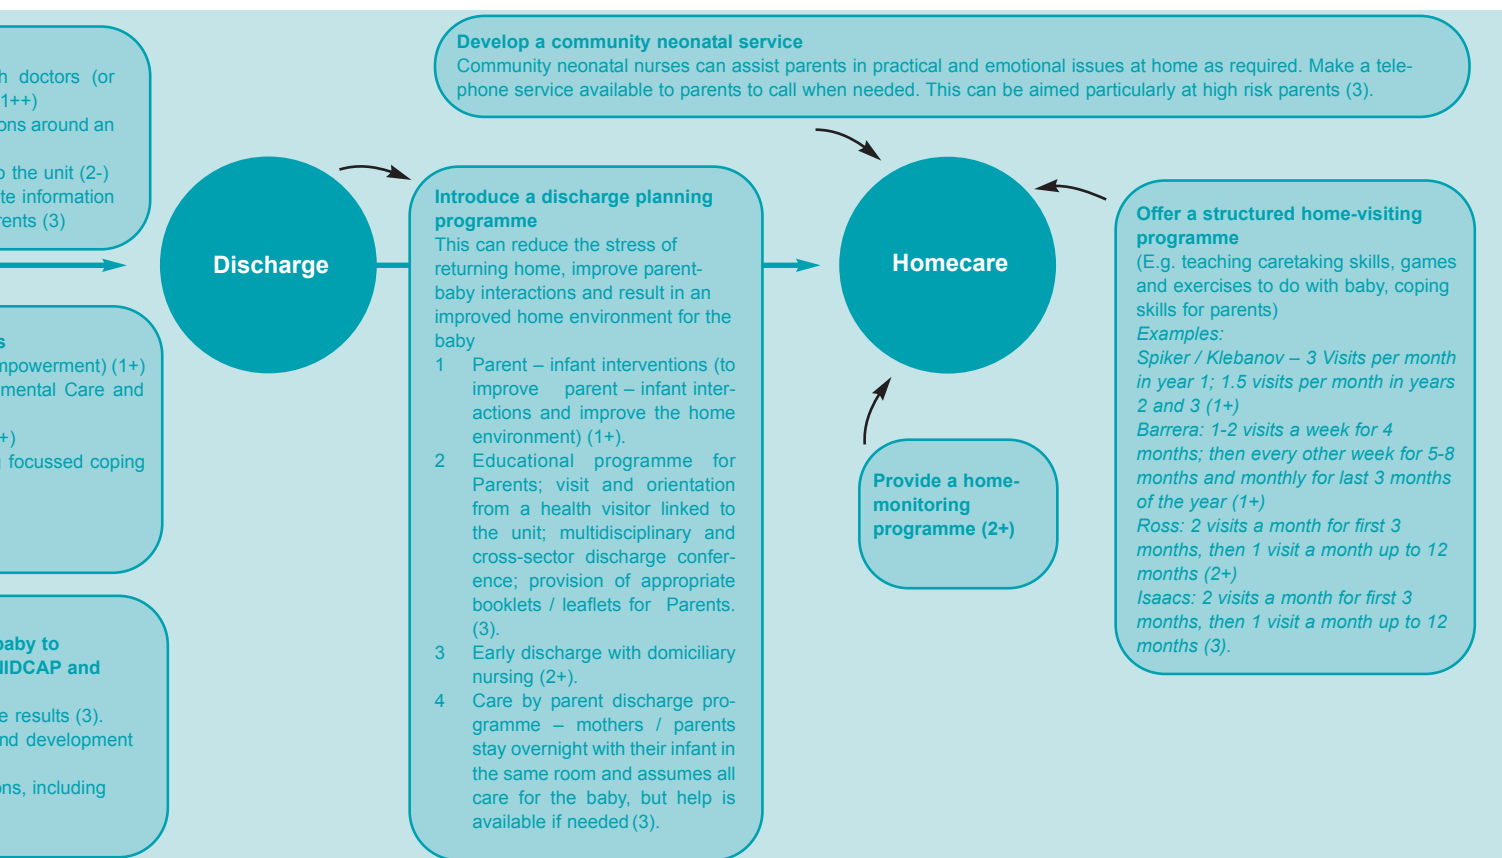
h doctors (or
1++)
ons around an

o the unit (2-)
te information
rents (3)

s
mpowerment) (1+)
mental Care and

+)
focussed coping

baby to
IDCAP and

e results (3).
nd development

ns, including

Discharge

Develop a community neonatal service
Community neonatal nurses can assist parents in practical and emotional issues at home as required. Make a telephone service available to parents to call when needed. This can be aimed particularly at high risk parents (3).

Introduce a discharge planning programme
This can reduce the stress of returning home, improve parent-baby interactions and result in an improved home environment for the baby
1 Parent – infant interventions (to improve parent – infant interactions and improve the home environment) (1+).
2 Educational programme for Parents; visit and orientation from a health visitor linked to the unit; multidisciplinary and cross-sector discharge conference; provision of appropriate booklets / leaflets for Parents. (3).
3 Early discharge with domiciliary nursing (2+).
4 Care by parent discharge programme – mothers / parents stay overnight with their infant in the same room and assumes all care for the baby, but help is available if needed (3).

Homecare

Provide a home-monitoring programme (2+)

Offer a structured home-visiting programme
(E.g. teaching caretaking skills, games and exercises to do with baby, coping skills for parents)
Examples:
Spiker / Klebanov – 3 Visits per month in year 1; 1.5 visits per month in years 2 and 3 (1+)
Barrera: 1-2 visits a week for 4 months; then every other week for 5-8 months and monthly for last 3 months of the year (1+)
Ross: 2 visits a month for first 3 months, then 1 visit a month up to 12 months (2+)
Isaacs: 2 visits a month for first 3 months, then 1 visit a month up to 12 months (3).